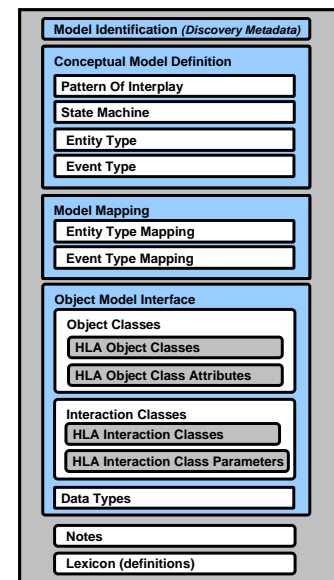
Model Identification *(Discovery Metadata)*

Conceptual Model Definition

Pattern Of Interplay

State Machine

Entity Type

Event Type

Model Mapping

Entity Type Mapping

Event Type Mapping

Object Model Interface

Object Classes

HLA Object Classes

HLA Object Class Attributes

Interaction Classes

HLA Interaction Classes

HLA Interaction Class Parameters

Data Types

Notes

Lexicon (definitions)